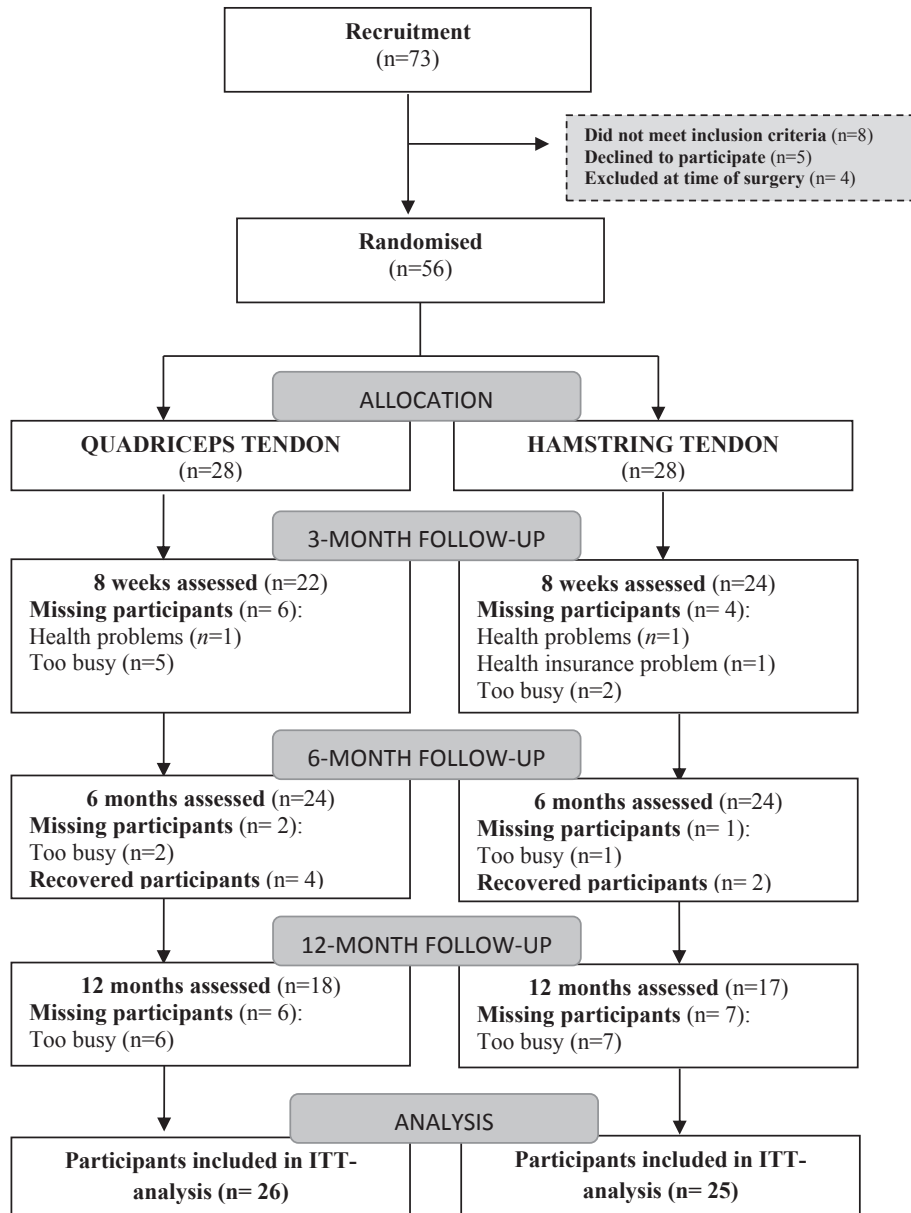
Recruitment
(n=73)

Did not meet inclusion criteria (n=8)
Declined to participate (n=5)
Excluded at time of surgery (n= 4)

Randomised
(n=56)

ALLOCATION

QUADRICEPS TENDON
(n=28)

HAMSTRING TENDON
(n=28)

3-MONTH FOLLOW-UP

8 weeks assessed (n=22)
Missing participants (n= 6):
Health problems (n=1)
Too busy (n=5)

8 weeks assessed (n=24)
Missing participants (n= 4):
Health problems (n=1)
Health insurance problem (n=1)
Too busy (n=2)

6-MONTH FOLLOW-UP

6 months assessed (n=24)
Missing participants (n= 2):
Too busy (n=2)
Recovered participants (n= 4)

6 months assessed (n=24)
Missing participants (n= 1):
Too busy (n=1)
Recovered participants (n= 2)

12-MONTH FOLLOW-UP

12 months assessed (n=18)
Missing participants (n= 6):
Too busy (n=6)

12 months assessed (n=17)
Missing participants (n= 7):
Too busy (n=7)

ANALYSIS

Participants included in ITT-analysis (n= 26)

Participants included in ITT-analysis (n= 25)